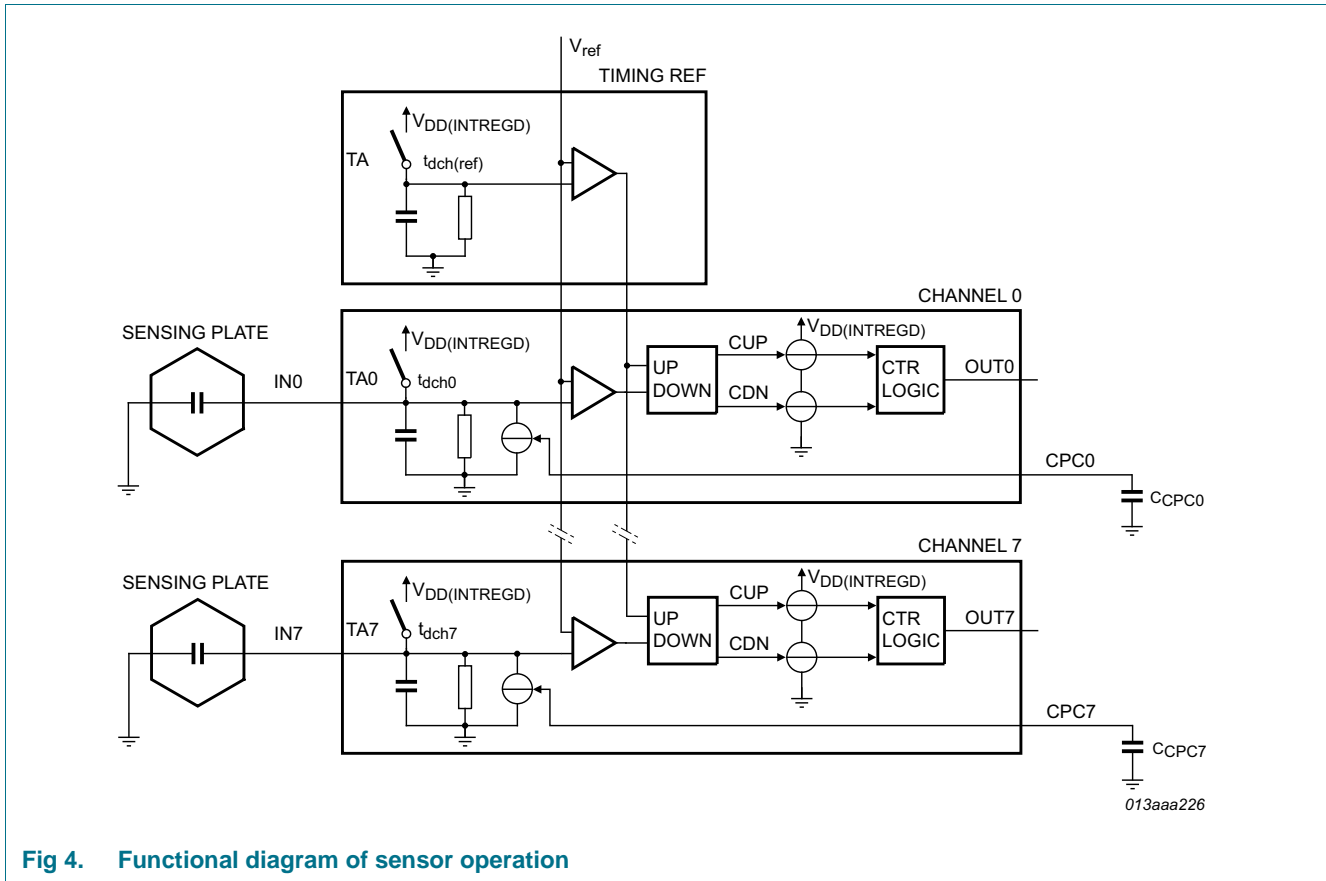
$V_{ref}$

TIMING REF

$V_{DD(INTREGD)}$

TA

$t_{dch(ref)}$

CHANNEL 0

SENSING PLATE

$V_{DD(INTREGD)}$

$V_{DD(INTREGD)}$

CUP

IN0

TA0

$t_{dch0}$

UP DOWN

CTR LOGIC

OUT0

CDN

CPC0

$C_{CPC0}$

CHANNEL 7

SENSING PLATE

$V_{DD(INTREGD)}$

$V_{DD(INTREGD)}$

CUP

IN7

TA7

$t_{dch7}$

UP DOWN

CTR LOGIC

OUT7

CDN

CPC7

$C_{CPC7}$

013aaa226

Fig 4. Functional diagram of sensor operation